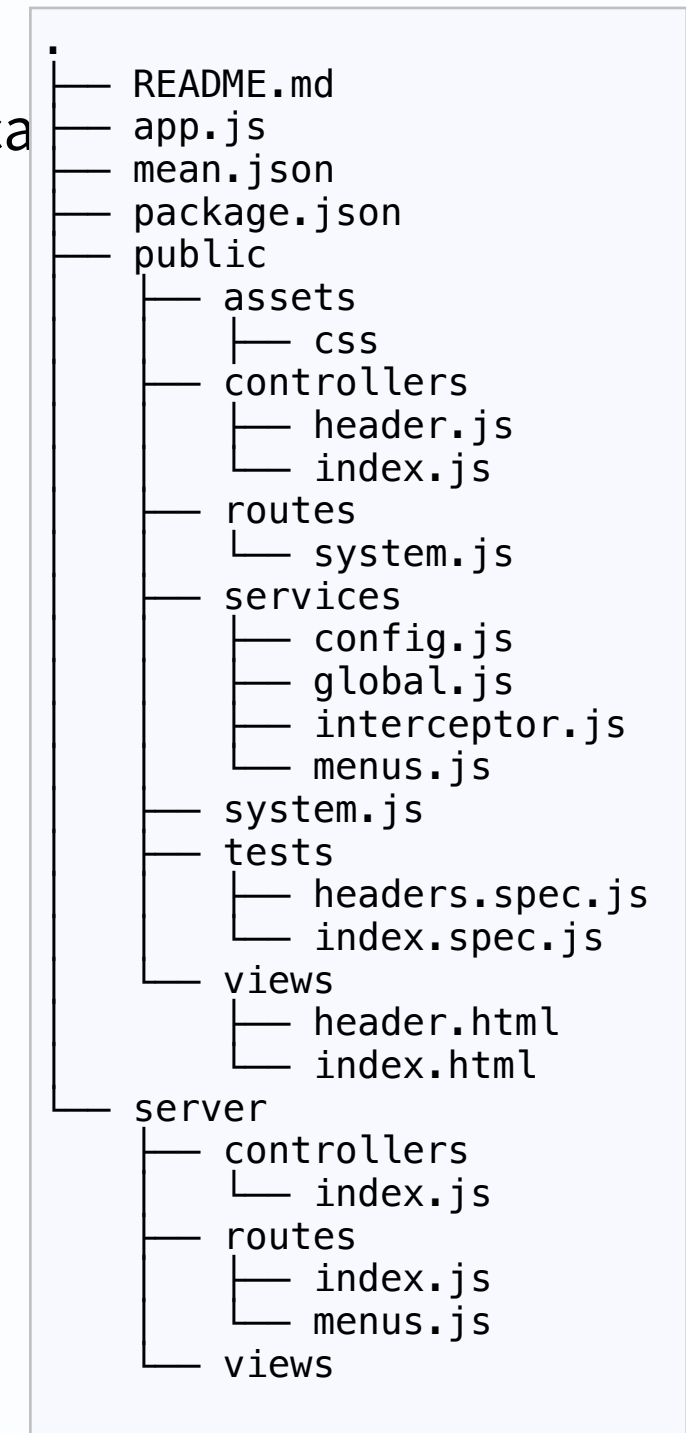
ka

.
├── README.md
├── app.js
├── mean.json
├── package.json
├── public
│   ├── assets
│   │   ├── css
│   ├── controllers
│   │   ├── header.js
│   │   └── index.js
│   ├── routes
│   │   └── system.js
│   ├── services
│   │   ├── config.js
│   │   ├── global.js
│   │   ├── interceptor.js
│   │   └── menus.js
│   ├── system.js
│   ├── tests
│   │   ├── headers.spec.js
│   │   └── index.spec.js
│   └── views
│       ├── header.html
│       └── index.html
└── server
    ├── controllers
    │   └── index.js
    ├── routes
    │   ├── index.js
    │   └── menus.js
    └── views